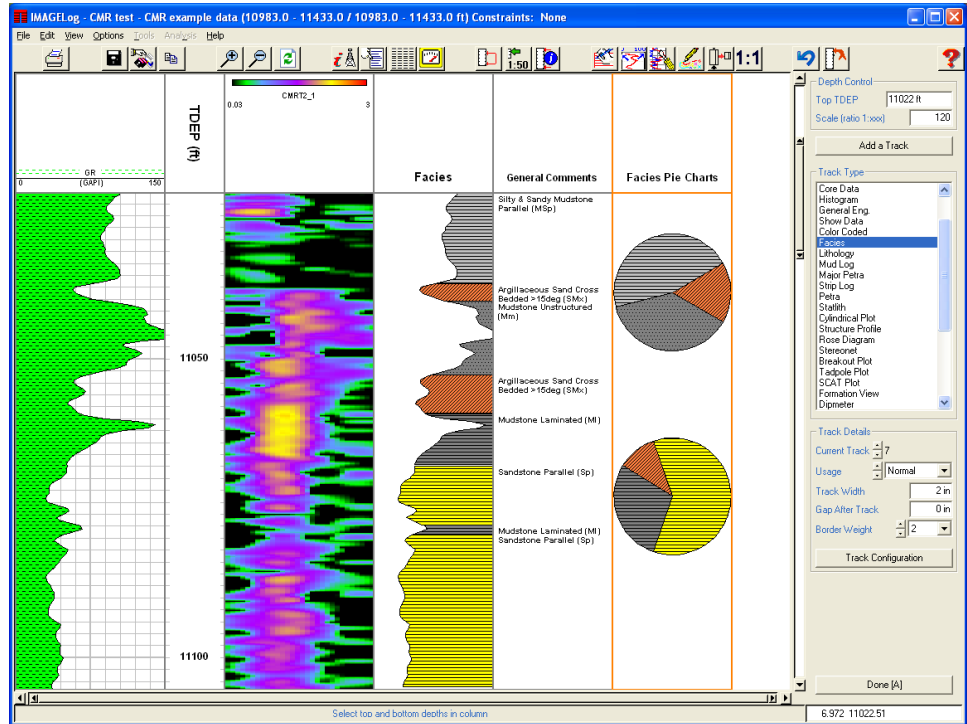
IMAGELog - CMR test - CMR example data (10983.0 - 11433.0 / 10983.0 - 11433.0 ft) Constraints: None

File Edit View Options Tools Analysis Help

1:50 1:1

GR
0 (GAPI) 150

TDEP (ft)

CMRT2_1
0.03 3

Facies

General Comments

Facies Pie Charts

11050

11100

Silty & Sandy Mudstone Parallel (MSp)

Argillaceous Sand Cross Bedded >15deg (SMx) Mudstone Unstructured (Mm)

Argillaceous Sand Cross Bedded >15deg (SMx)

Mudstone Laminated (Ml)

Sandstone Parallel (Sp)

Mudstone Laminated (Ml) Sandstone Parallel (Sp)

Depth Control
Top TDEP 11022 ft
Scale (ratio 1:xxx) 120

Add a Track

Track Type
Core Data
Histogram
General Eng.
Show Data
Color Coded
Facies
Lithology
Mud Log
Major Petra
Strip Log
Petra
Statlith
Cylindrical Plot
Structure Profile
Rose Diagram
Stereonet
Breakout Plot
Tadpole Plot
SCAT Plot
Formation View
Dipmeter

Track Details
Current Track 7
Usage Normal
Track Width 2 in
Gap After Track 0 in
Border Weight 2

Track Configuration

Done [A]

Select top and bottom depths in column

6.972 11022.51